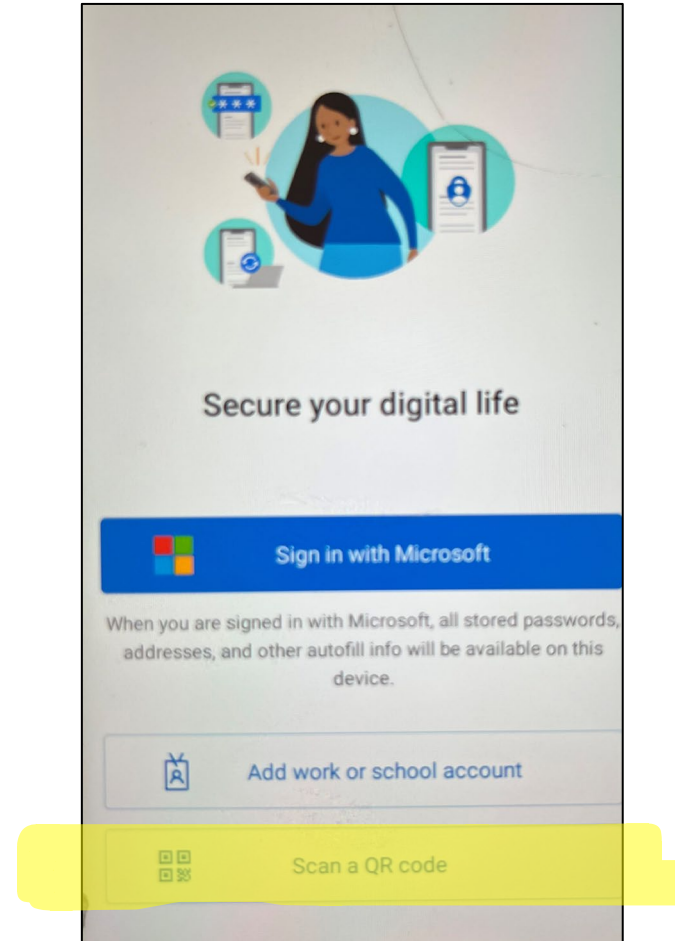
Secure your digital life

Sign in with Microsoft

When you are signed in with Microsoft, all stored passwords, addresses, and other autofill info will be available on this device.

Add work or school account

Scan a QR code